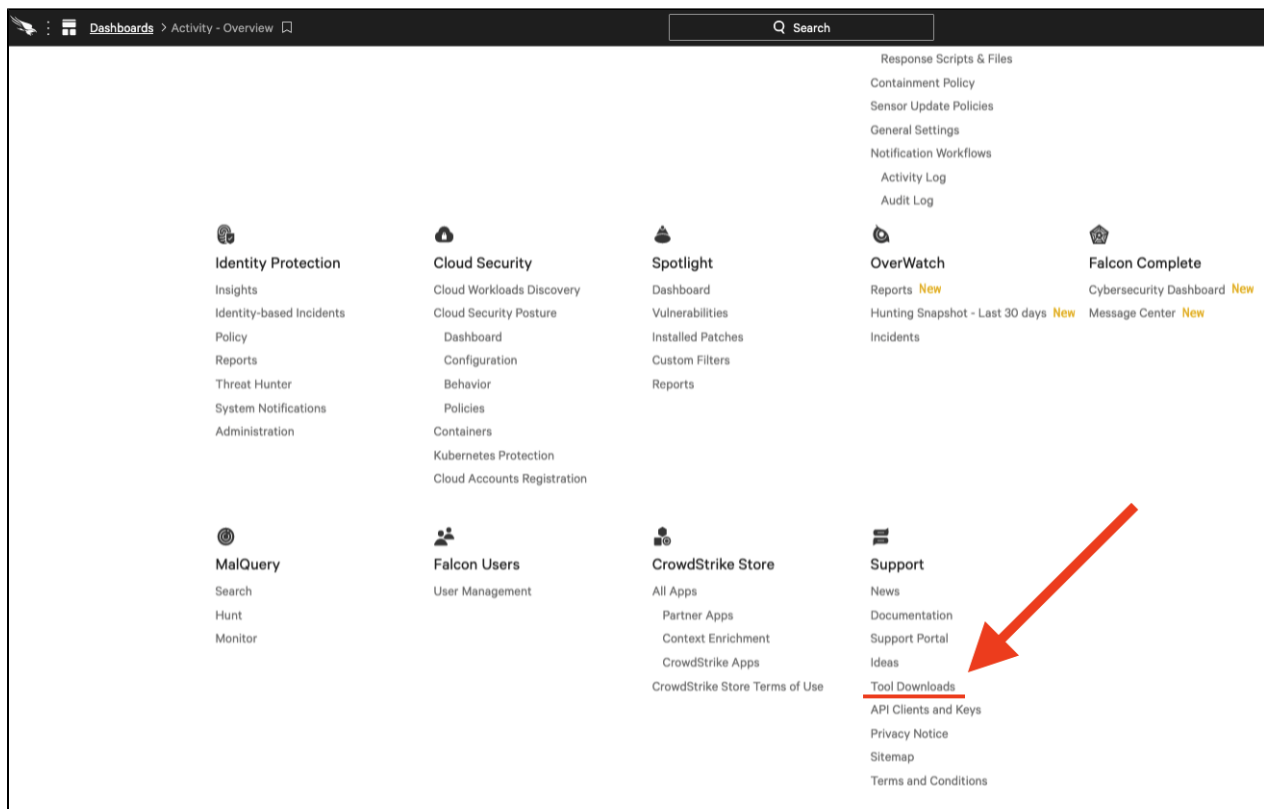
Dashboards > Activity - Overview

Search

Response Scripts & Files
Containment Policy
Sensor Update Policies
General Settings
Notification Workflows
Activity Log
Audit Log

Identity Protection
Insights
Identity-based Incidents
Policy
Reports
Threat Hunter
System Notifications
Administration

Cloud Security
Cloud Workloads Discovery
Cloud Security Posture
Dashboard
Configuration
Behavior
Policies
Containers
Kubernetes Protection
Cloud Accounts Registration

Spotlight
Dashboard
Vulnerabilities
Installed Patches
Custom Filters
Reports

OverWatch
Reports New
Hunting Snapshot - Last 30 days New
Incidents

Falcon Complete
Cybersecurity Dashboard New
Message Center New

MalQuery
Search
Hunt
Monitor

Falcon Users
User Management

CrowdStrike Store
All Apps
Partner Apps
Context Enrichment
CrowdStrike Apps
CrowdStrike Store Terms of Use

Support
News
Documentation
Support Portal
Ideas
Tool Downloads
API Clients and Keys
Privacy Notice
Sitemap
Terms and Conditions